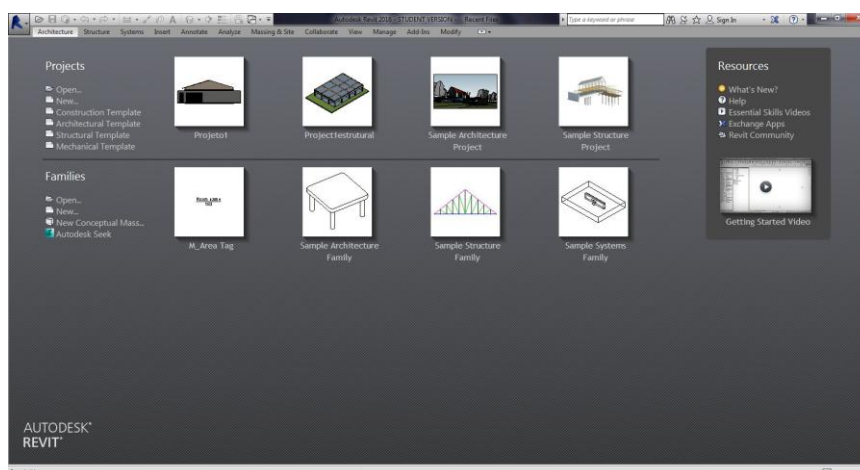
Autodesk Revit 2016 - STUDENT VERSION - Recent Files

Type a keyword or phrase

Sign In

Architecture Structure Systems Insert Annotate Analyze Massing & Site Collaborate View Manage Add-Ins Modify

Projects

Open...
New...
Construction Template
Architectural Template
Structural Template
Mechanical Template

Projeto1

ProjectEstrutural

Sample Architecture Project

Sample Structure Project

Families

Open...
New...
New Conceptual Mass...
Autodesk Seek

M_Area Tag

Sample Architecture Family

Sample Structure Family

Sample Systems Family

Resources

What's New?
Help
Essential Skills Videos
Exchange Apps
Revit Community

Getting Started Video

AUTODESK®
REVIT®